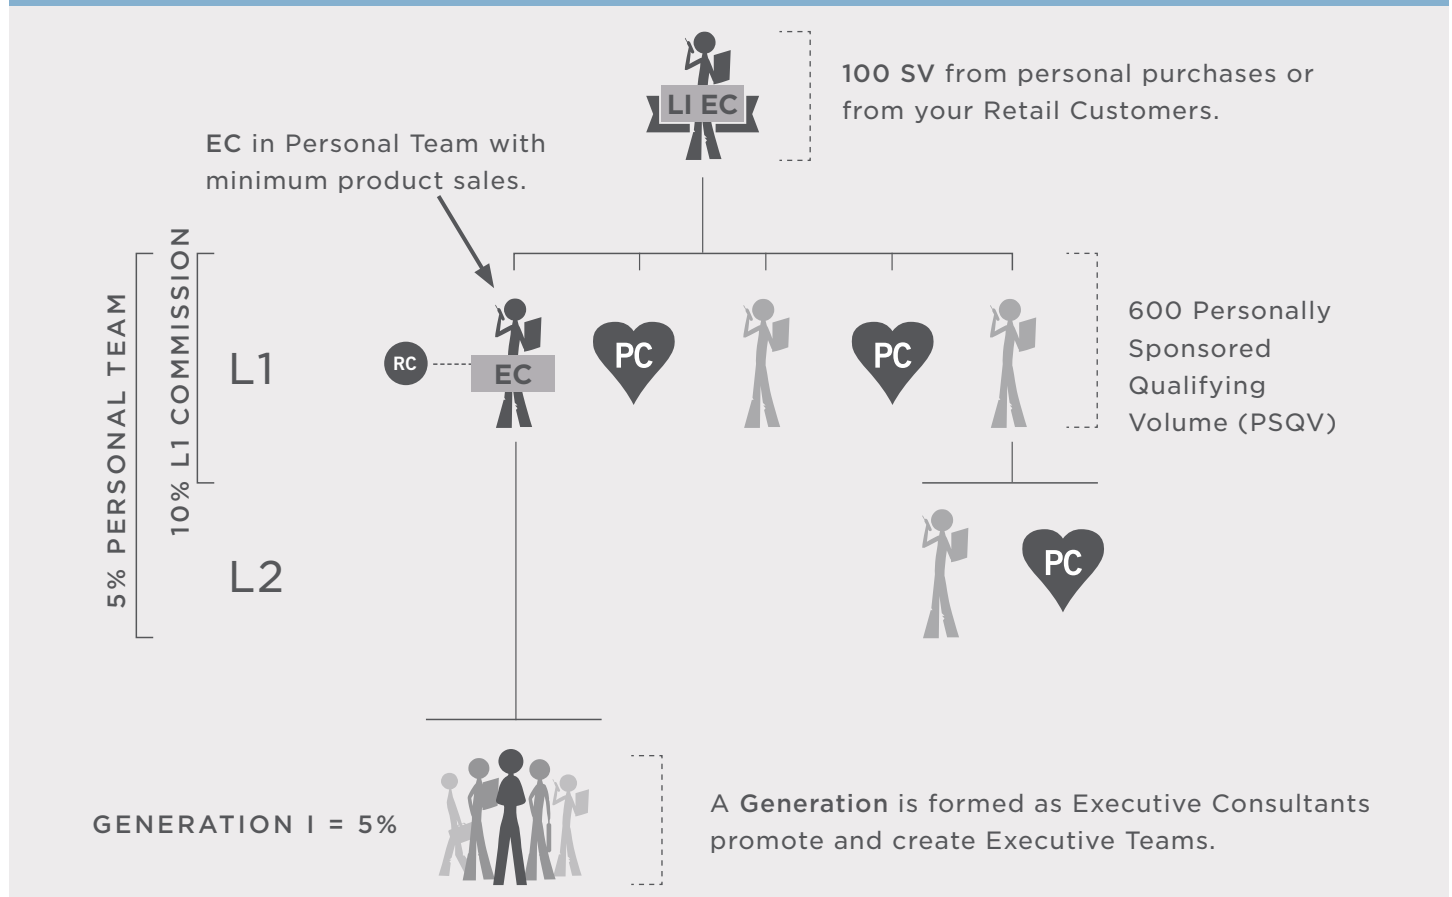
LI EC

100 SV from personal purchases or from your Retail Customers.

EC in Personal Team with minimum product sales.

5% PERSONAL TEAM

10% L1 COMMISSION

L1

RC

EC

PC

PC

600 Personally Sponsored Qualifying Volume (PSQV)

L2

PC

GENERATION I = 5%

A Generation is formed as Executive Consultants promote and create Executive Teams.